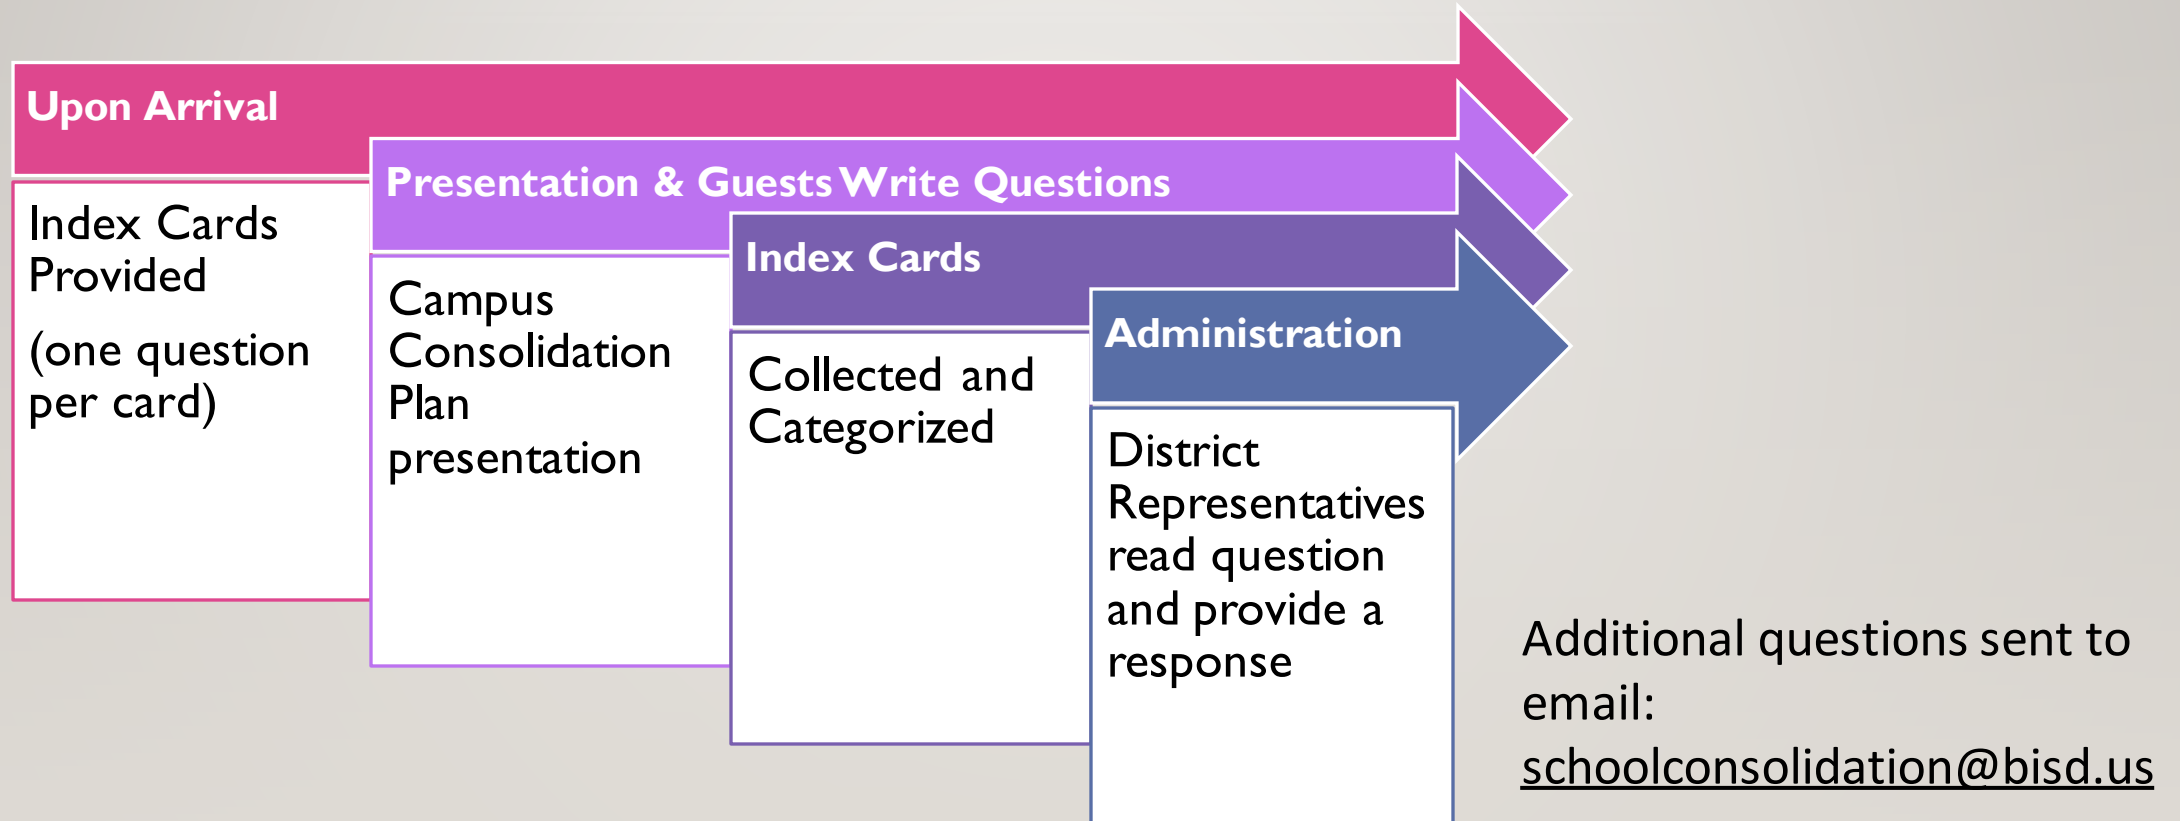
Upon Arrival

Index Cards Provided

(one question per card)

Presentation & Guests Write Questions

Campus Consolidation Plan presentation

Index Cards

Collected and Categorized

Administration

District Representatives read question and provide a response

Additional questions sent to email: schoolconsolidation@bisd.us